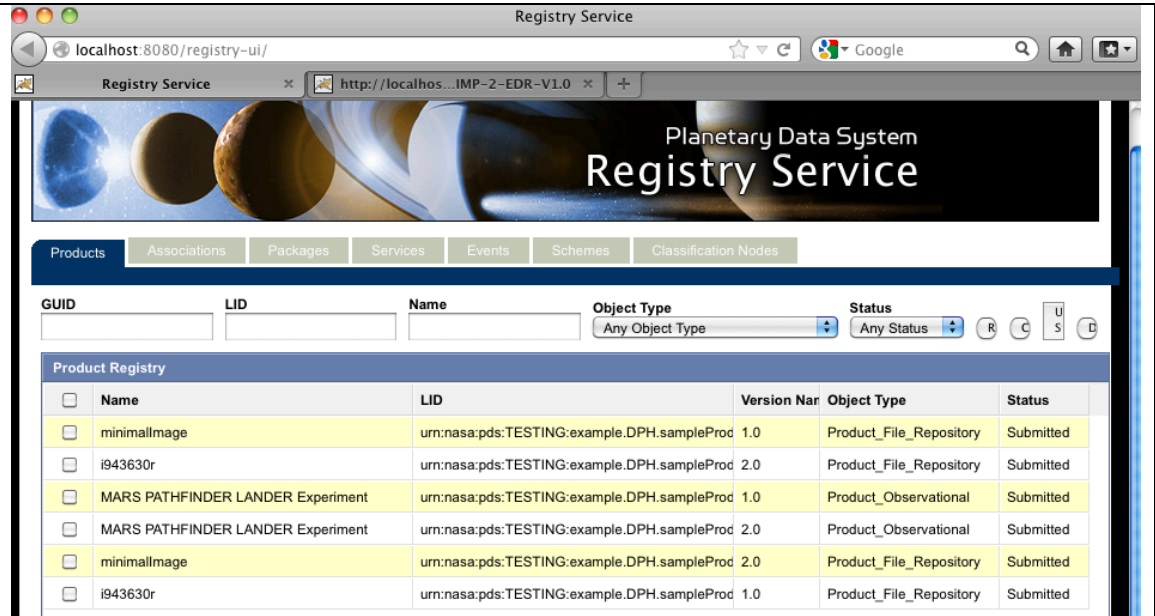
Registry Service

localhost:8080/registry-ui/

Google

Registry Service

http://localhos...IMP-2-EDR-V1.0

+

Planetary Data System
Registry Service

Products | Associations | Packages | Services | Events | Schemes | Classification Nodes

GUID

LID

Name

Object Type
Any Object Type

Status
Any Status

R C U S D

Product Registry

| | Name | LID | Version Nar | Object Type | Status |
|---|---|---|---|---|---|
| | minimalImage | urn:nasa:pds:TESTING:example.DPH.sampleProd | 1.0 | Product_File_Repository | Submitted |
| | i943630r | urn:nasa:pds:TESTING:example.DPH.sampleProd | 2.0 | Product_File_Repository | Submitted |
| | MARS PATHFINDER LANDER Experiment | urn:nasa:pds:TESTING:example.DPH.sampleProd | 1.0 | Product_Observational | Submitted |
| | MARS PATHFINDER LANDER Experiment | urn:nasa:pds:TESTING:example.DPH.sampleProd | 2.0 | Product_Observational | Submitted |
| | minimalImage | urn:nasa:pds:TESTING:example.DPH.sampleProd | 2.0 | Product_File_Repository | Submitted |
| | i943630r | urn:nasa:pds:TESTING:example.DPH.sampleProd | 1.0 | Product_File_Repository | Submitted |